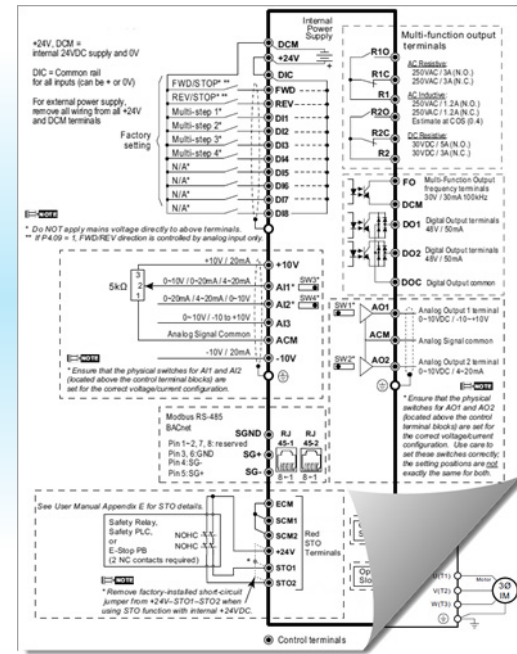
Internal Power Supply

+24V, DCM = internal 24VDC supply and 0V

DIC = Common rail for all inputs (can be + or 0V)

For external power supply, remove all wiring from all +24V and DCM terminals

DCM
+24V
DIC
FWD/STOP* **
REV/STOP* **
Multi-step 1*
Multi-step 2*
Multi-step 3*
Multi-step 4*
N/A*
N/A*
N/A*
N/A*

Factory setting

FWD
REV
DI1
DI2
DI3
DI4
DI5
DI6
DI7
DI8

NOTE

* Do NOT apply mains voltage directly to above terminals.
** If P4.09 = 1, FWD/REV direction is controlled by analog input only.

Multi-function output terminals

R1O
R1C
R1
R2O
R2C
R2

AC Resistive:
250VAC / 3A(N.O.)
250VAC / 3A(N.C.)

AC Inductive:
250VAC / 1.2A(N.O.)
250VAC / 1.2A(N.C.)
Estimate at COS (0.4)

DC Resistive:
30VDC / 5A(N.O.)
30VDC / 3A(N.C.)

FO Multi-Function Output frequency terminals 30V / 30mA 100kHz
DCM
DO1 Digital Output terminals 48V / 50mA
DO2 Digital Output terminals 48V / 50mA
DOC Digital Output common

5kΩ
3
2
1

+10V / 20mA
0~10V / 0~20mA / 4~20mA
0~20mA / 4~20mA / 0~10V
0~10V / -10 to +10V
Analog Signal Common
-10V / 20mA

+10V
AI1*
AI2*
AI3
ACM
-10V

SW3*
SW4*

NOTE

* Ensure that the physical switches for AI1 and AI2 (located above the control terminal blocks) are set for the correct voltage/current configuration.

SW1*
AO1
Analog Output 1 terminal 0~10VDC / -10~+10V
ACM
Analog Signal common
SW2*
AO2
Analog Output 2 terminal 0~10VDC / 4~20mA

NOTE

* Ensure that the physical switches for AO1 and AO2 (located above the control terminal blocks) are set for the correct voltage/current configuration. Use care to set these switches correctly; the setting positions are not exactly the same for both.

Modbus RS-485
BACnet

Pin 1~2, 7, 8: reserved
Pin 3, 6:GND
Pin 4:SG-
Pin 5:SG+

SGND
SG+
SG-

RJ 45-1
RJ 45-2
8~1
8~1

See User Manual Appendix E for STO details.

Safety Relay,
Safety PLC,
or
E-Stop PB
(2 NC contacts required)

NOHC
NOHC

ECM
SCM1
SCM2
+24V
STO1
STO2

Red STO Terminals

NOTE

* Remove factory-installed short-circuit jumper from +24V~STO1~STO2 when using STO function with internal +24VDC.

U(T1)
V(T2)
W(T3)
Motor
3Ø
IM

Control terminals